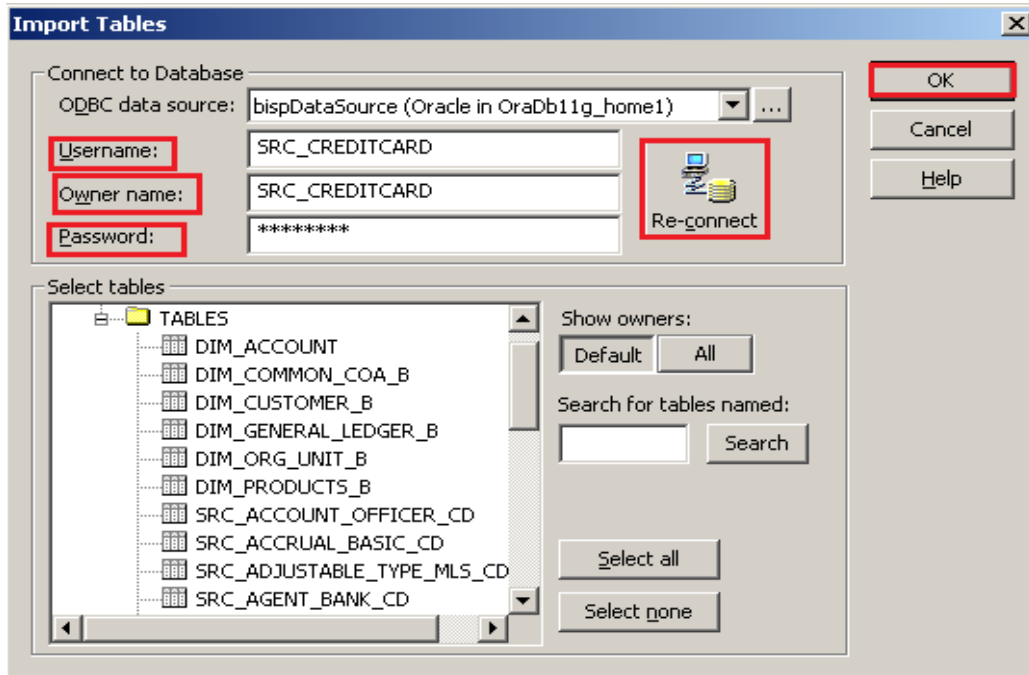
Import Tables

Connect to Database

ODBC data source: bispDataSource (Oracle in OraDb11g_home1) ...

Username: SRC_CREDITCARD

Owner name: SRC_CREDITCARD

Password: ********

Re-connect

OK

Cancel

Help

Select tables

TABLES
DIM_ACCOUNT
DIM_COMMON_COA_B
DIM_CUSTOMER_B
DIM_GENERAL_LEDGER_B
DIM_ORG_UNIT_B
DIM_PRODUCTS_B
SRC_ACCOUNT_OFFICER_CD
SRC_ACCRUAL_BASIC_CD
SRC_ADJUSTABLE_TYPE_MLS_CD
SRC_AGENT_BANK_CD

Show owners:

Default All

Search for tables named:

Search

Select all

Select none